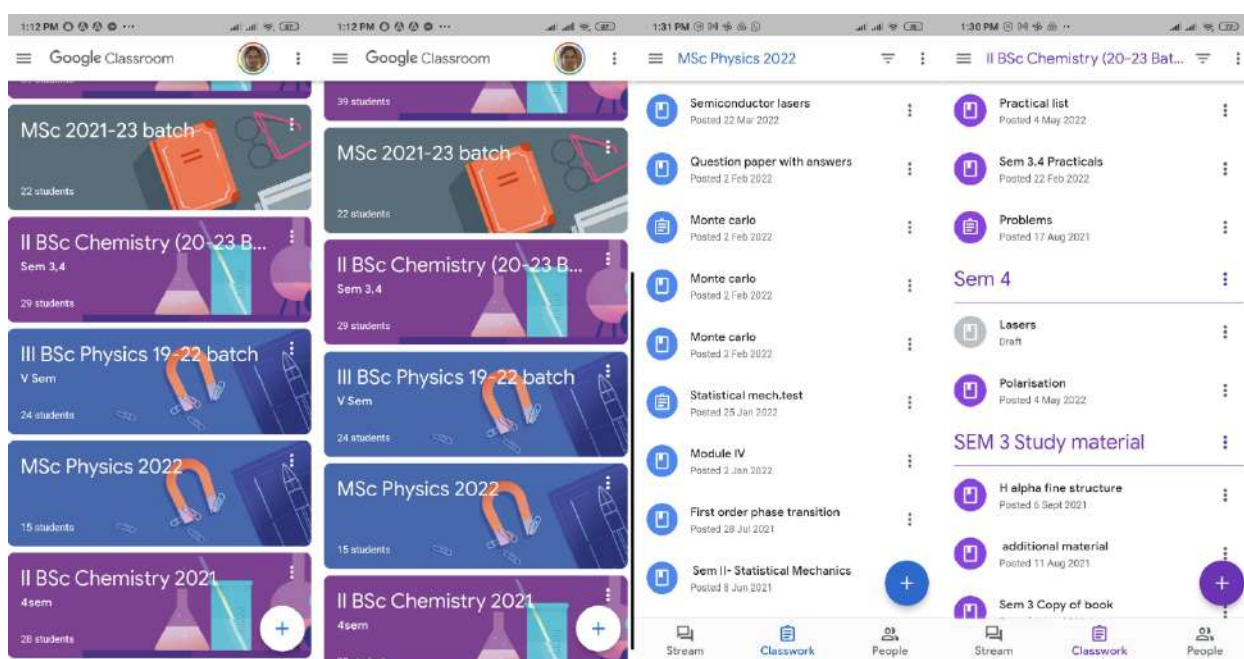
1:12 PM

Google Classroom

MSc 2021-23 batch
22 students

II BSc Chemistry (20-23 B...
Sem 3,4
29 students

III BSc Physics 19-22 batch
V Sem
24 students

MSc Physics 2022
15 students

II BSc Chemistry 2021
4sem
28 students

1:12 PM

Google Classroom

39 students

MSc 2021-23 batch
22 students

II BSc Chemistry (20-23 B...
Sem 3,4
29 students

III BSc Physics 19-22 batch
V Sem
24 students

MSc Physics 2022
15 students

II BSc Chemistry 2021
4sem

1:31 PM

MSc Physics 2022

Semiconductor lasers
Posted 22 Mar 2022

Question paper with answers
Posted 2 Feb 2022

Monte carlo
Posted 2 Feb 2022

Monte carlo
Posted 2 Feb 2022

Monte carlo
Posted 2 Feb 2022

Statistical mech.test
Posted 25 Jan 2022

Module IV
Posted 2 Jan 2022

First order phase transition
Posted 28 Jul 2021

Sem II- Statistical Mechanics
Posted 8 Jun 2021

Stream Classwork People

1:30 PM

II BSc Chemistry (20-23 Bat...

Practical list
Posted 4 May 2022

Sem 3.4 Practicals
Posted 22 Feb 2022

Problems
Posted 17 Aug 2021

Sem 4

Lasers
Draft

Polarisation
Posted 4 May 2022

SEM 3 Study material

H alpha fine structure
Posted 6 Sept 2021

additional material
Posted 11 Aug 2021

Sem 3 Copy of book

Stream Classwork People